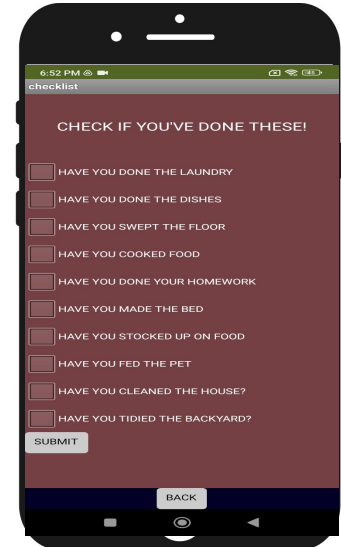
6:52 PM

checklist

CHECK IF YOU'VE DONE THESE!

HAVE YOU DONE THE LAUNDRY

HAVE YOU DONE THE DISHES

HAVE YOU SWEPT THE FLOOR

HAVE YOU COOKED FOOD

HAVE YOU DONE YOUR HOMEWORK

HAVE YOU MADE THE BED

HAVE YOU STOCKED UP ON FOOD

HAVE YOU FED THE PET

HAVE YOU CLEANED THE HOUSE?

HAVE YOU TIDIED THE BACKYARD?

SUBMIT

BACK